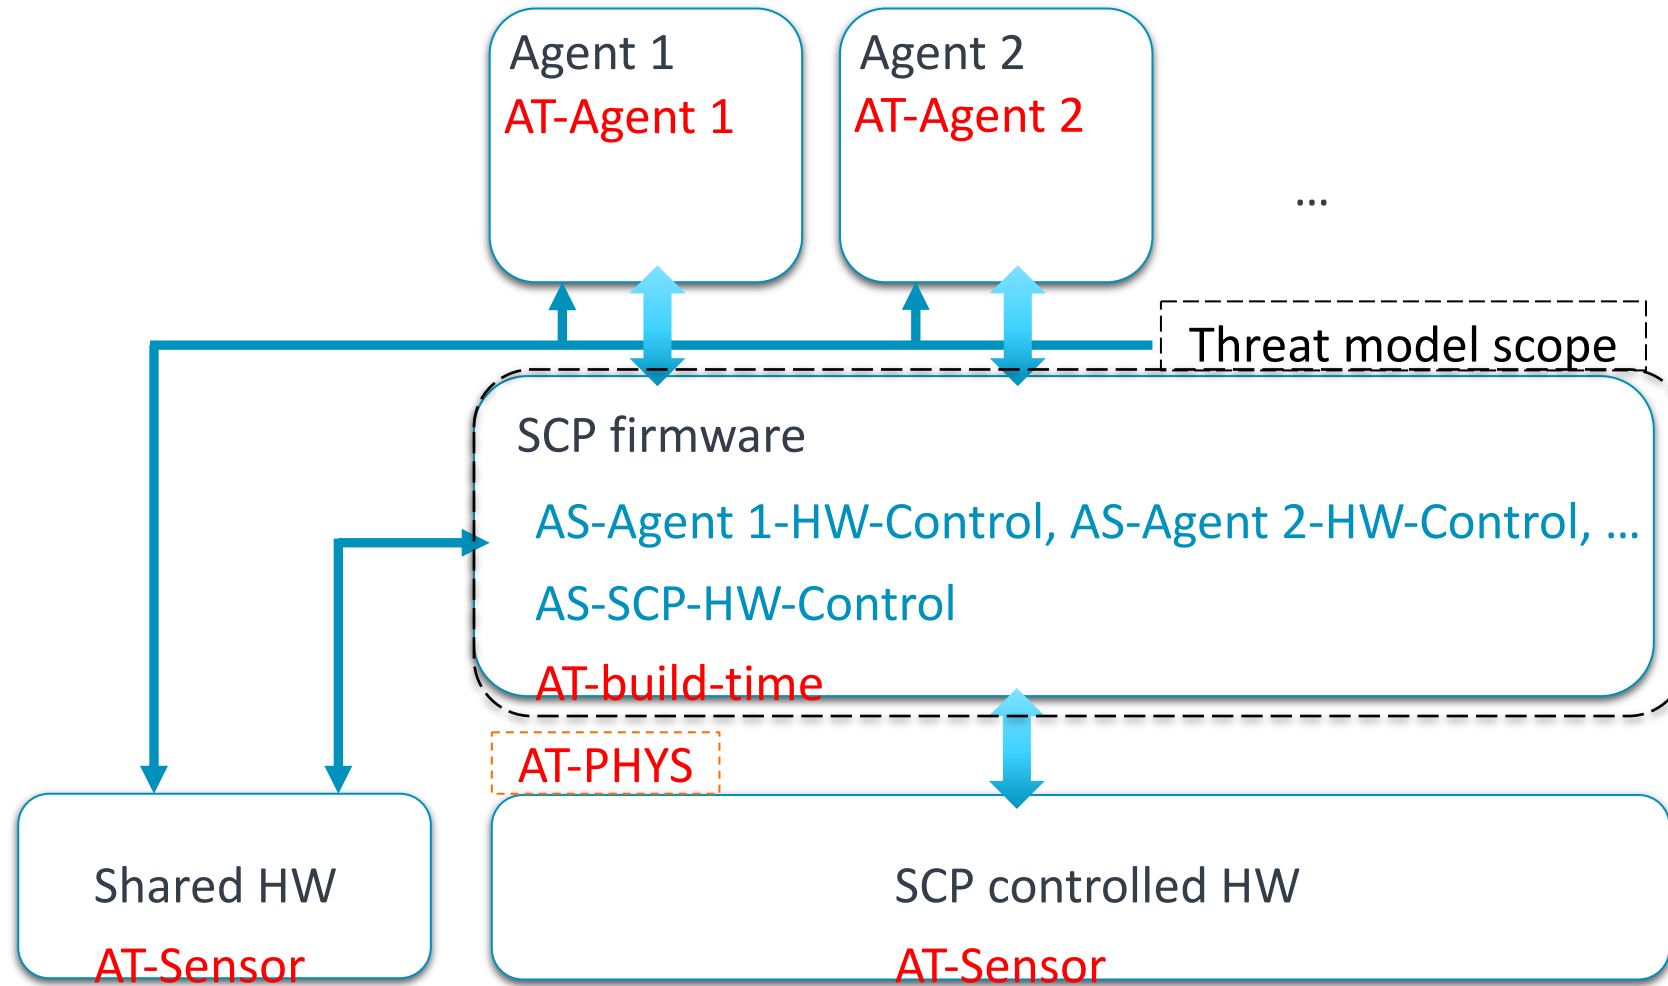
Agent 1
AT-Agent 1

Agent 2
AT-Agent 2

...

Threat model scope

SCP firmware
AS-Agent 1-HW-Control, AS-Agent 2-HW-Control, ...
AS-SCP-HW-Control
AT-build-time

AT-PHYS

Shared HW
AT-Sensor

SCP controlled HW
AT-Sensor